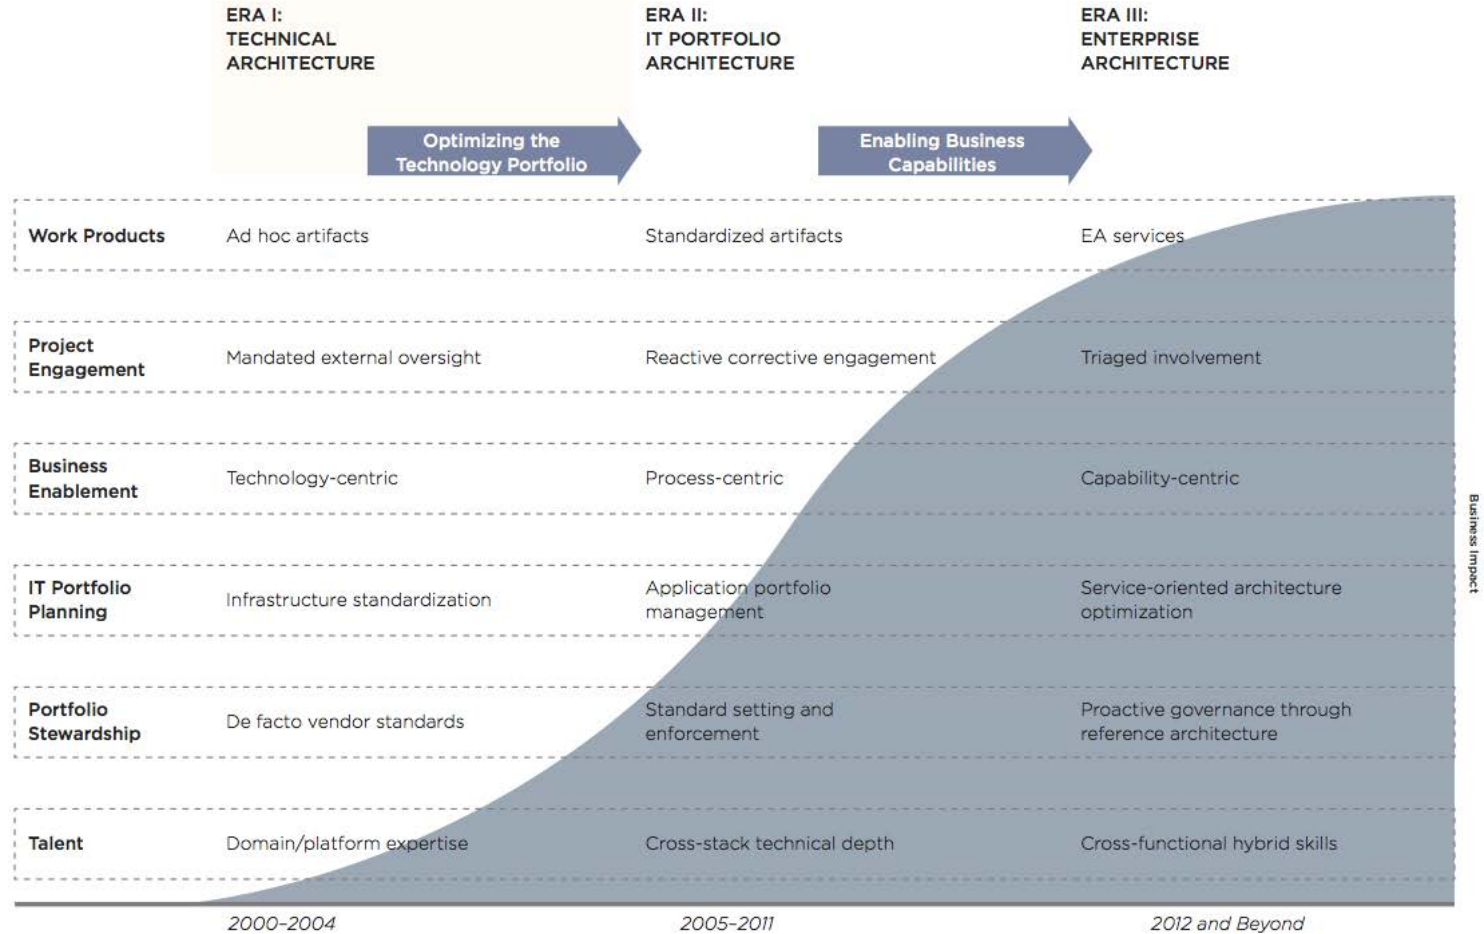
ERA I:
TECHNICAL
ARCHITECTURE

ERA II:
IT PORTFOLIO
ARCHITECTURE

ERA III:
ENTERPRISE
ARCHITECTURE

Optimizing the Technology Portfolio

Enabling Business Capabilities

| | | | |
|---|---|---|---|
| Work Products | Ad hoc artifacts | Standardized artifacts | EA services |
| Project Engagement | Mandated external oversight | Reactive corrective engagement | Triaged involvement |
| Business Enablement | Technology-centric | Process-centric | Capability-centric |
| IT Portfolio Planning | Infrastructure standardization | Application portfolio management | Service-oriented architecture optimization |
| Portfolio Stewardship | De facto vendor standards | Standard setting and enforcement | Proactive governance through reference architecture |
| Talent | Domain/platform expertise | Cross-stack technical depth | Cross-functional hybrid skills |

Business Impact

2000–2004
2005–2011
2012 and Beyond